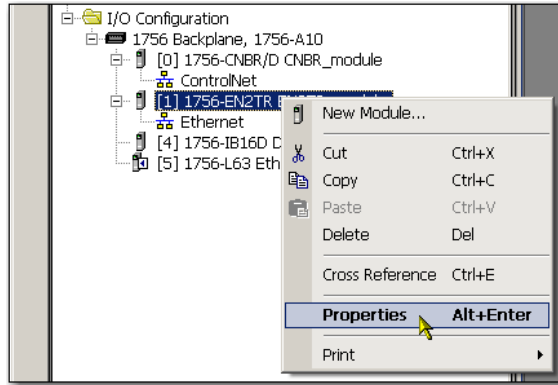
I/O Configuration
1756 Backplane, 1756-A10
[0] 1756-CNBR/D CNBR_module
ControlNet
[1] 1756-EN2TR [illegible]
Ethernet
[4] 1756-IB16D D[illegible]
[5] 1756-L63 Eth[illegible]

New Module...
Cut Ctrl+X
Copy Ctrl+C
Paste Ctrl+V
Delete Del
Cross Reference Ctrl+E
Properties Alt+Enter
Print